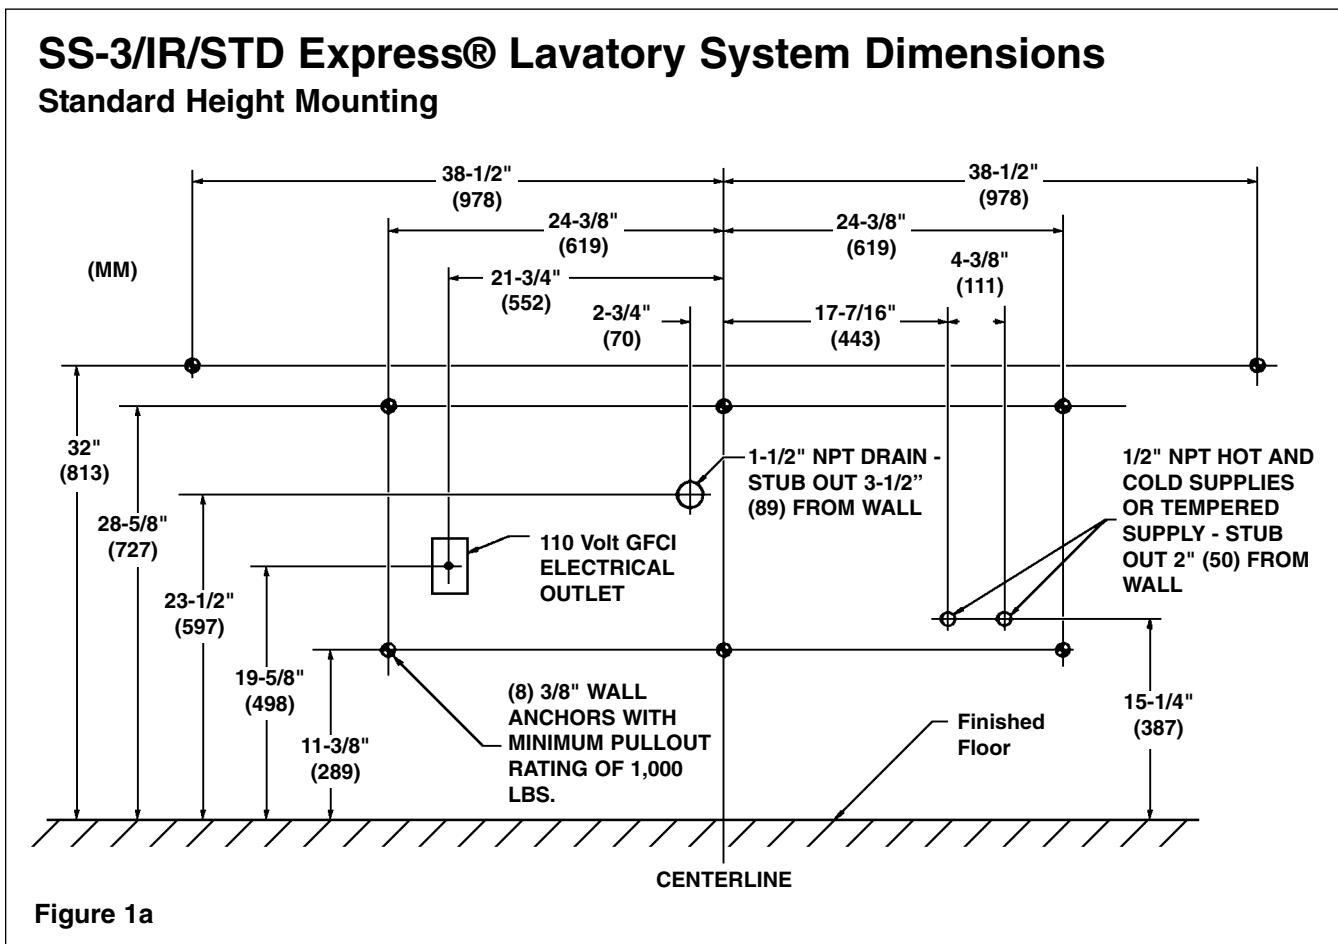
SS-3/IR/STD Express® Lavatory System Dimensions
Standard Height Mounting

38-1/2"
(978)

38-1/2"
(978)

24-3/8"
(619)

24-3/8"
(619)

(MM)

21-3/4"
(552)

4-3/8"
(111)

2-3/4"
(70)

17-7/16"
(443)

32"
(813)

28-5/8"
(727)

1-1/2" NPT DRAIN - STUB OUT 3-1/2" (89) FROM WALL

1/2" NPT HOT AND COLD SUPPLIES OR TEMPERED SUPPLY - STUB OUT 2" (50) FROM WALL

110 Volt GFCI ELECTRICAL OUTLET

23-1/2"
(597)

19-5/8"
(498)

(8) 3/8" WALL ANCHORS WITH MINIMUM PULLOUT RATING OF 1,000 LBS.

11-3/8"
(289)

Finished Floor

15-1/4"
(387)

CENTERLINE

Figure 1a